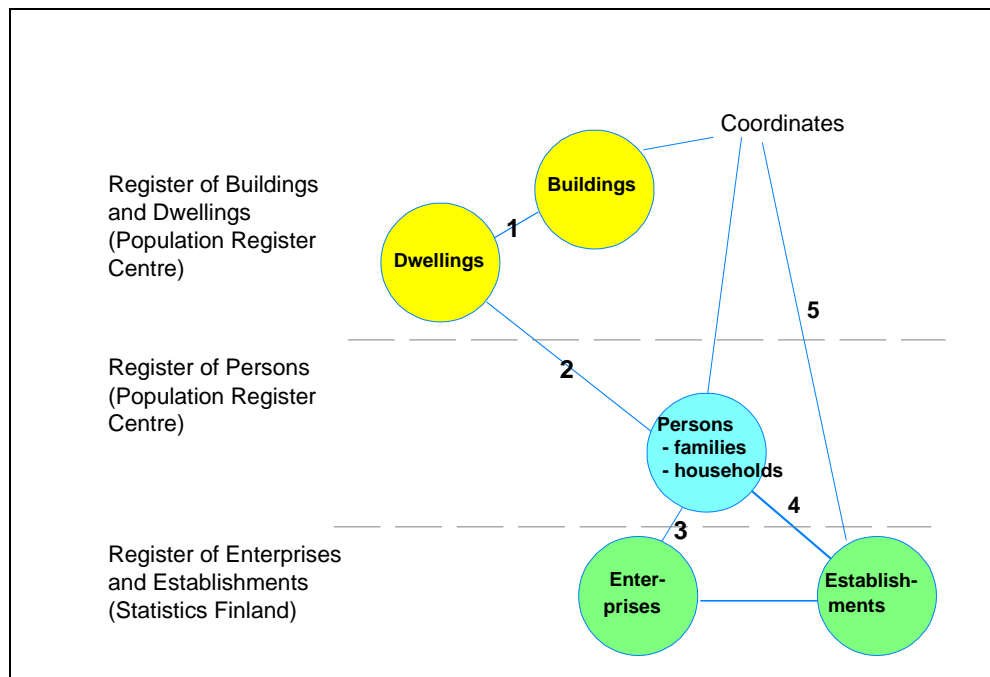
Coordinates

Register of Buildings and Dwellings (Population Register Centre)

Buildings

1

Dwellings

5

Register of Persons (Population Register Centre)

2

Persons
- families
- households

4

3

Register of Enterprises and Establishments (Statistics Finland)

Enterprises

Establishments